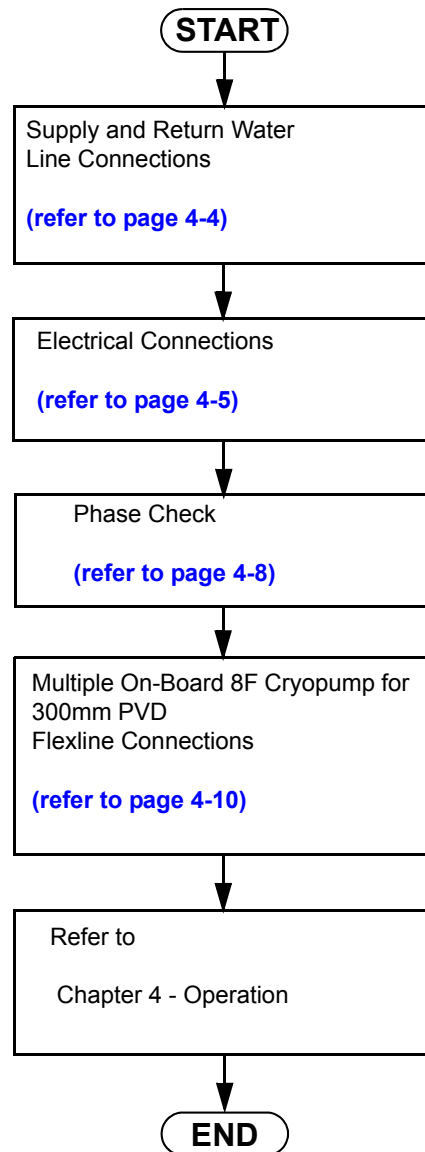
START

Supply and Return Water Line Connections

(refer to page 4-4)

Electrical Connections

(refer to page 4-5)

Phase Check

(refer to page 4-8)

Multiple On-Board 8F Cryopump for 300mm PVD Flexline Connections

(refer to page 4-10)

Refer to

Chapter 4 - Operation

END